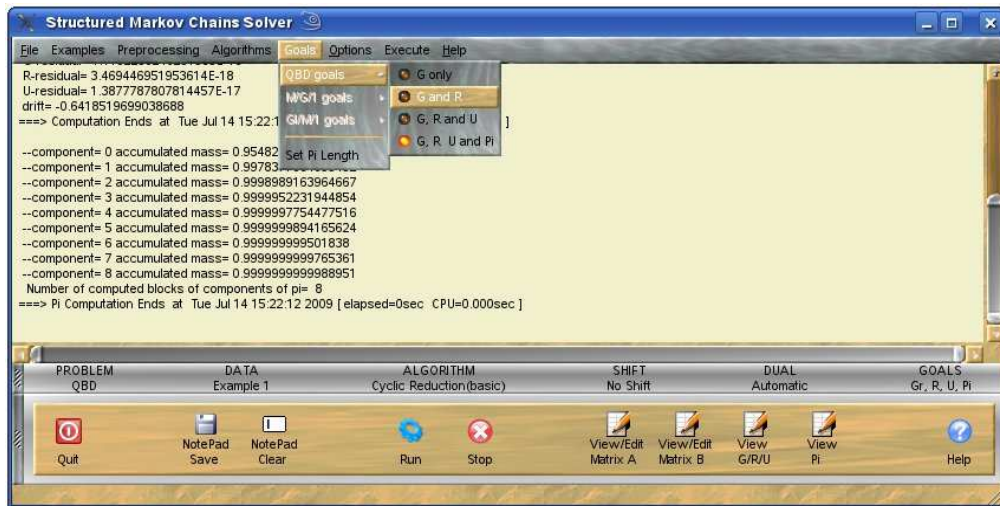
Structured Markov Chains Solver

File Examples Preprocessing Algorithms Goals Options Execute Help

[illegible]
R-residual= 3.469446951953614E-18
U-residual= 1.3877787807814457E-17
drift= -0.6418519699038688
===> Computation Ends at Tue Jul 14 15:22:1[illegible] ]

--component= 0 accumulated mass= 0.95482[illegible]
--component= 1 accumulated mass= 0.99783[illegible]
--component= 2 accumulated mass= 0.9998989163964667
--component= 3 accumulated mass= 0.9999952231944854
--component= 4 accumulated mass= 0.9999997754477516
--component= 5 accumulated mass= 0.9999999894165624
--component= 6 accumulated mass= 0.999999999501838
--component= 7 accumulated mass= 0.9999999999765361
--component= 8 accumulated mass= 0.9999999999988951
Number of computed blocks of components of pi= 8
===> Pi Computation Ends at Tue Jul 14 15:22:12 2009 [ elapsed=0sec CPU=0.000sec ]

QBD goals
M/G/1 goals
GI/M/1 goals
Set Pi Length

G only
G and R
G, R and U
G, R, U and Pi

| PROBLEM | DATA | ALGORITHM | SHIFT | DUAL | GOALS |
|---|---|---|---|---|---|
| QBD | Example 1 | Cyclic Reduction(basic) | No Shift | Automatic | Gr, R, U, Pi |

Quit
NotePad Save
NotePad Clear
Run
Stop
View/Edit Matrix A
View/Edit Matrix B
View G/R/U
View Pi
Help